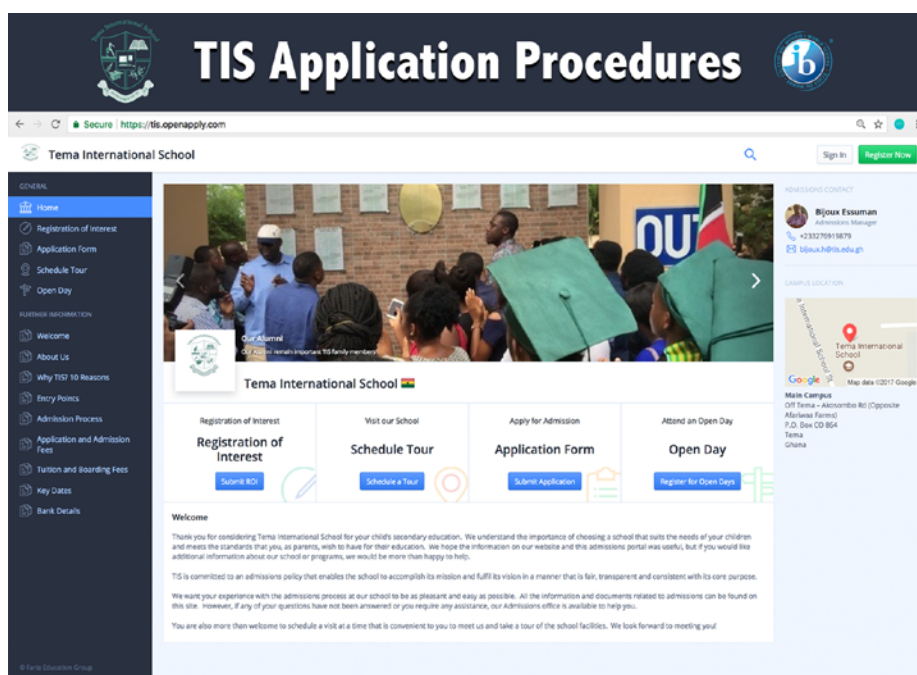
TIS Application Procedures

Secure https://tis.openapply.com

Tema International School

Sign In Register Now

GENERAL
Home
Registration of Interest
Application Form
Schedule Tour
Open Day

FURTHER INFORMATION
Welcome
About Us
Why TIS? 10 Reasons
Entry Points
Admission Process
Application and Admission Fees
Tuition and Boarding Fees
Key Dates
Bank Details

© Faria Education Group

Our Alumni
Our Alumni remain important TIS family members

Tema International School

Registration of Interest
Registration of Interest
Submit ROI

Visit our School
Schedule Tour
Schedule a Tour

Apply for Admission
Application Form
Submit Application

Attend an Open Day
Open Day
Register for Open Days

Welcome

Thank you for considering Tema International School for your child's secondary education. We understand the importance of choosing a school that suits the needs of your children and meets the standards that you, as parents, wish to have for their education. We hope the information on our website and this admissions portal was useful, but if you would like additional information about our school or programs, we would be more than happy to help.

TIS is committed to an admissions policy that enables the school to accomplish its mission and fulfil its vision in a manner that is fair, transparent and consistent with its core purpose.

We want your experience with the admissions process at our school to be as pleasant and easy as possible. All the information and documents related to admissions can be found on this site. However, if any of your questions have not been answered or you require any assistance, our Admissions office is available to help you.

You are also more than welcome to schedule a visit at a time that is convenient to you to meet us and take a tour of the school facilities. We look forward to meeting you!

ADMISSIONS CONTACT
Bijoux Essuman
Admissions Manager
+233270915879
bijoux.h@tis.edu.gh

CAMPUS LOCATION
Tema International School
Google Map data ©2017 Google

Main Campus
Off Tema - Akosombo Rd (Opposite Afariwaa Farms)
P.O. Box CO 864
Tema
Ghana